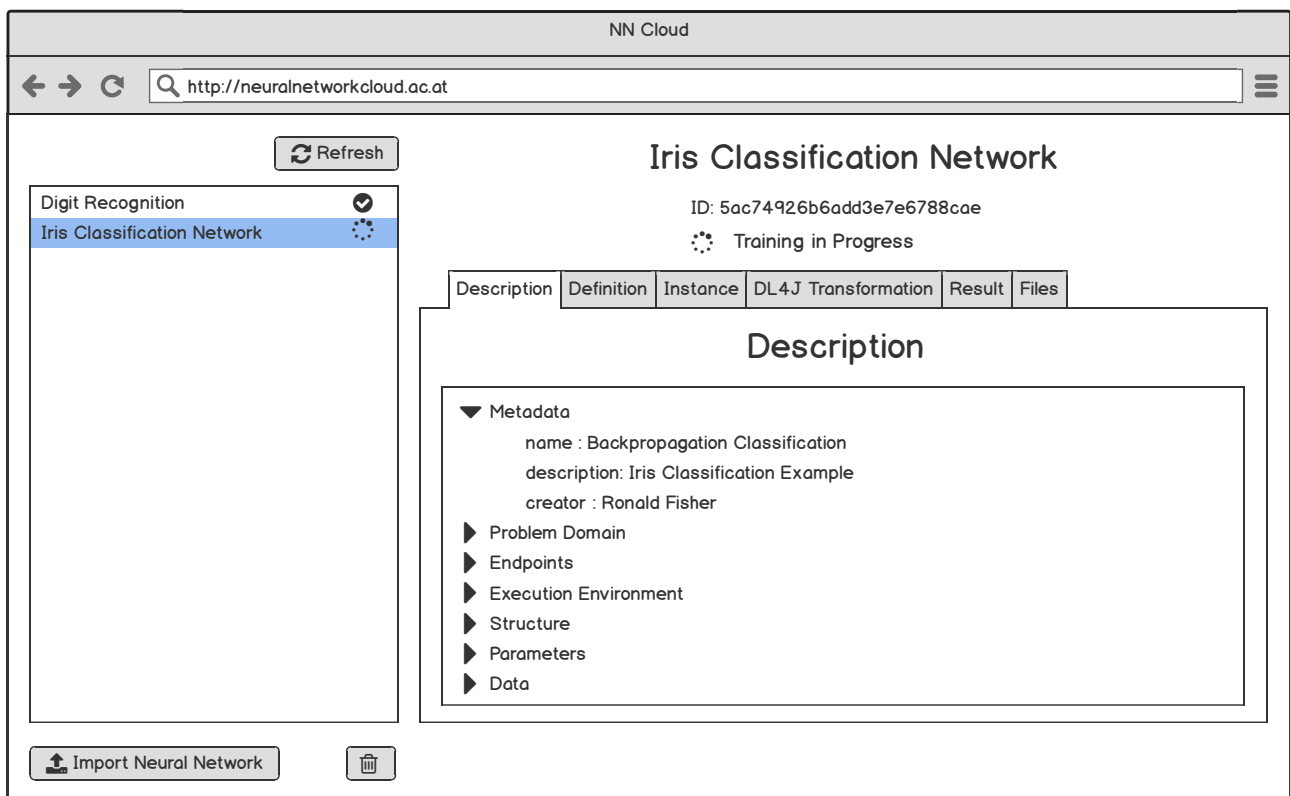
NN Cloud

http://neuralnetworkcloud.ac.at

Refresh

Digit Recognition
Iris Classification Network

Iris Classification Network

ID: 5ac74926b6add3e7e6788cae

Training in Progress

| Description | Definition | Instance | DL4J Transformation | Result | Files |
|---|---|---|---|---|---|

Description

Metadata
name : Backpropagation Classification
description: Iris Classification Example
creator : Ronald Fisher
Problem Domain
Endpoints
Execution Environment
Structure
Parameters
Data

Import Neural Network